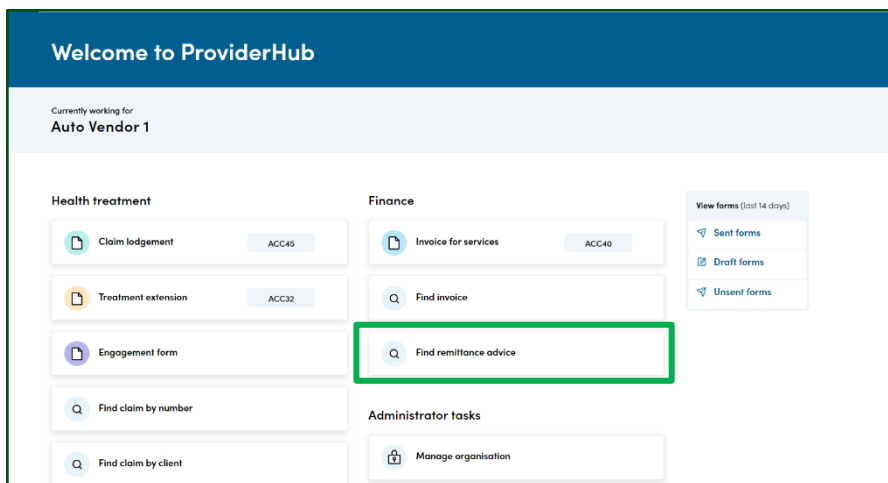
Welcome to ProviderHub

Currently working for
Auto Vendor 1

Health treatment

Claim lodgement ACC45

Treatment extension ACC32

Engagement form

Find claim by number

Find claim by client

Finance

Invoice for services ACC40

Find invoice

Find remittance advice

Administrator tasks

Manage organisation

View forms (last 14 days)

Sent forms

Draft forms

Unsent forms